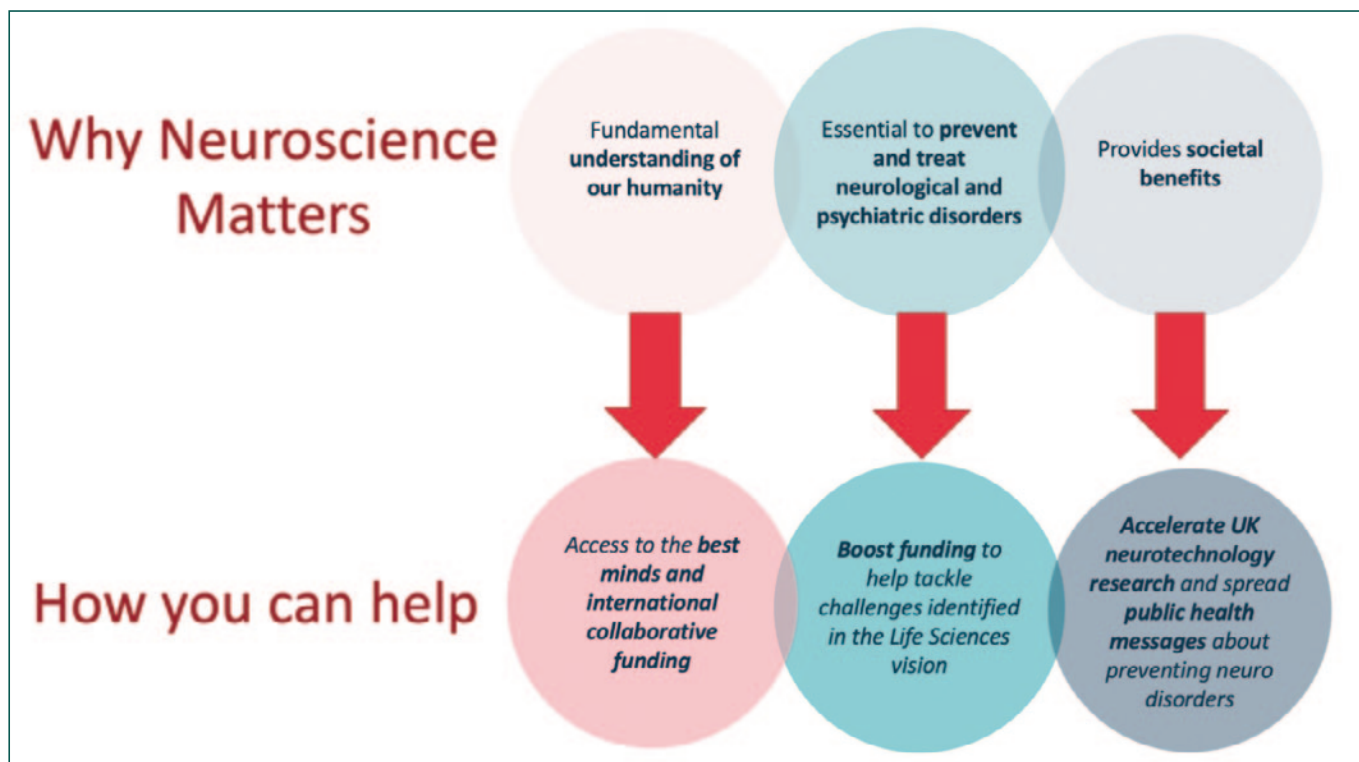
Why Neuroscience Matters

Fundamental understanding of our humanity

Essential to prevent and treat neurological and psychiatric disorders

Provides societal benefits

How you can help

Access to the best minds and international collaborative funding

Boost funding to help tackle challenges identified in the Life Sciences vision

Accelerate UK neurotechnology research and spread public health messages about preventing neuro disorders